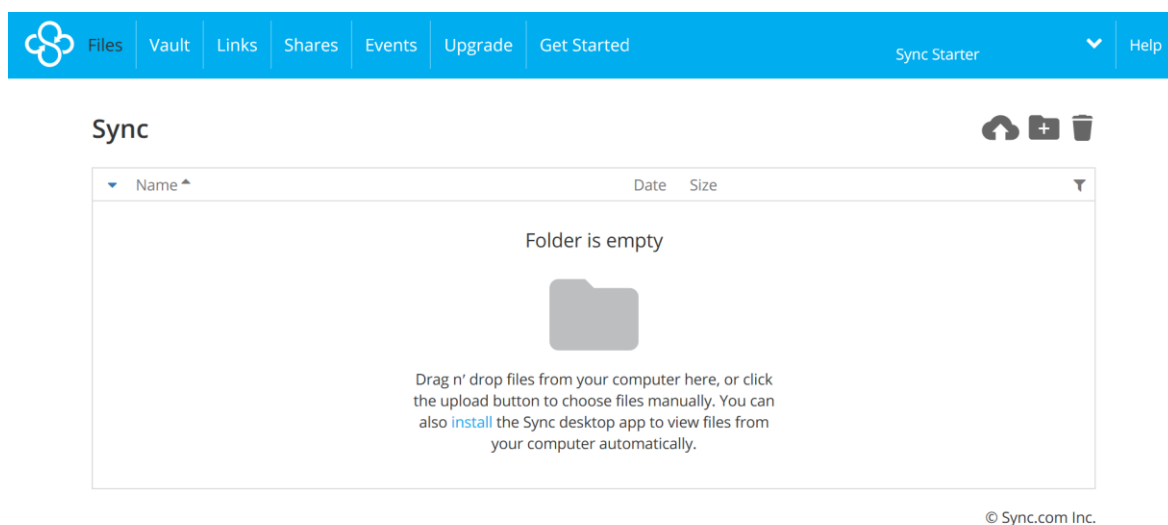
Files Vault Links Shares Events Upgrade Get Started

Sync Starter

Help

Sync

Name Date Size

Folder is empty

Drag n' drop files from your computer here, or click the upload button to choose files manually. You can also install the Sync desktop app to view files from your computer automatically.

© Sync.com Inc.